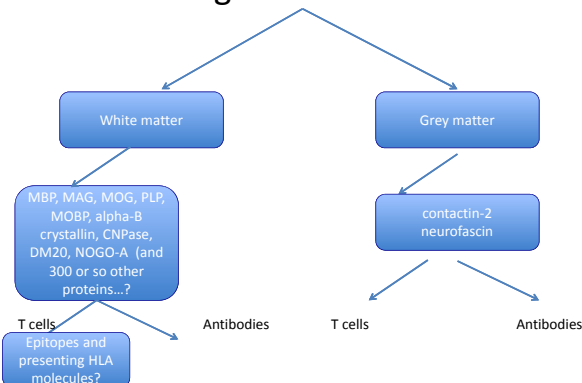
White matter

Grey matter

MBP, MAG, MOG, PLP, MOBP, alpha-B crystallin, CNPase, DM20, NOGO-A (and 300 or so other proteins…?

contactin-2 neurofascin

T cells

Antibodies

T cells

Antibodies

Epitopes and presenting HLA molecules?